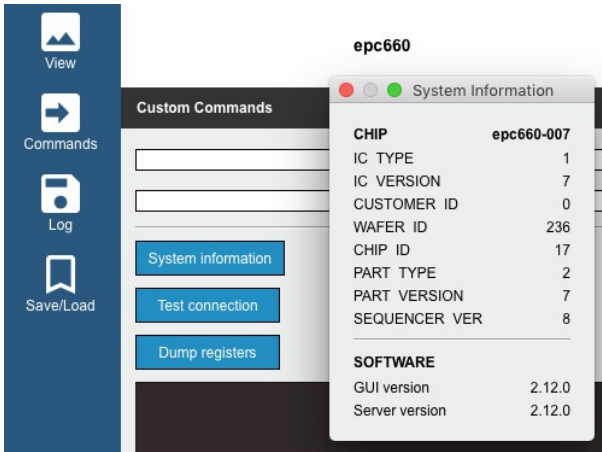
View

Commands

Log

Save/Load

epc660

Custom Commands

System information

Test connection

Dump registers

System Information

| CHIP | epc660-007 |
|---|---|
| IC TYPE | 1 |
| IC VERSION | 7 |
| CUSTOMER ID | 0 |
| WAFER ID | 236 |
| CHIP ID | 17 |
| PART TYPE | 2 |
| PART VERSION | 7 |
| SEQUENCER VER | 8 |

| SOFTWARE | |
|---|---|
| GUI version | 2.12.0 |
| Server version | 2.12.0 |